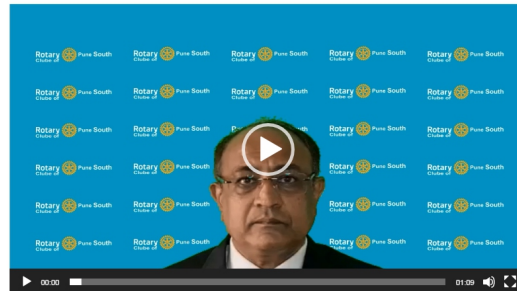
Rotary Clubs of Pure South Rotary Clubs of Pure South Rotary Clubs of Pure South Rotary Clubs of Pure South Rotary Clubs of Pure South

Rotary Clubs of Pure South Rotary Clubs of Pure South Rotary Clubs of Pure South Rotary Clubs of Pure South Rotary Clubs of Pure South

Rotary Clubs of Pure South Rotary Clubs of Pure South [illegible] Rotary Clubs of Pure South Rotary Clubs of Pure South

Rotary Clubs of Pure South Rotary Clubs of Pure South Rotary Clubs of Pure South Rotary Clubs of Pure South

Rotary Clubs of Pure South Rotary Clubs of Pure South Rotary Clubs of Pure South Rotary Clubs of Pure South

Rotary Clubs of Pure South Rotary Clubs of Pure South Rotary Clubs of Pure South Rotary Clubs of Pure South

00:00 01:09